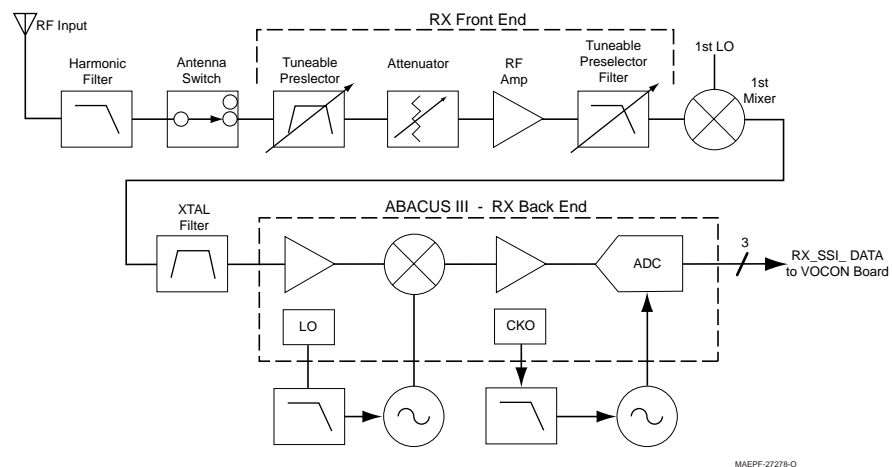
RF Input

RX Front End

Harmonic Filter

Antenna Switch

Tuneable Preselector

Attenuator

RF Amp

Tuneable Preselector Filter

1st LO

1st Mixer

XTAL Filter

ABACUS III - RX Back End

ADC

3

RX_SSI_ DATA to VOCON Board

LO

CKO

MAEPF-27278-O